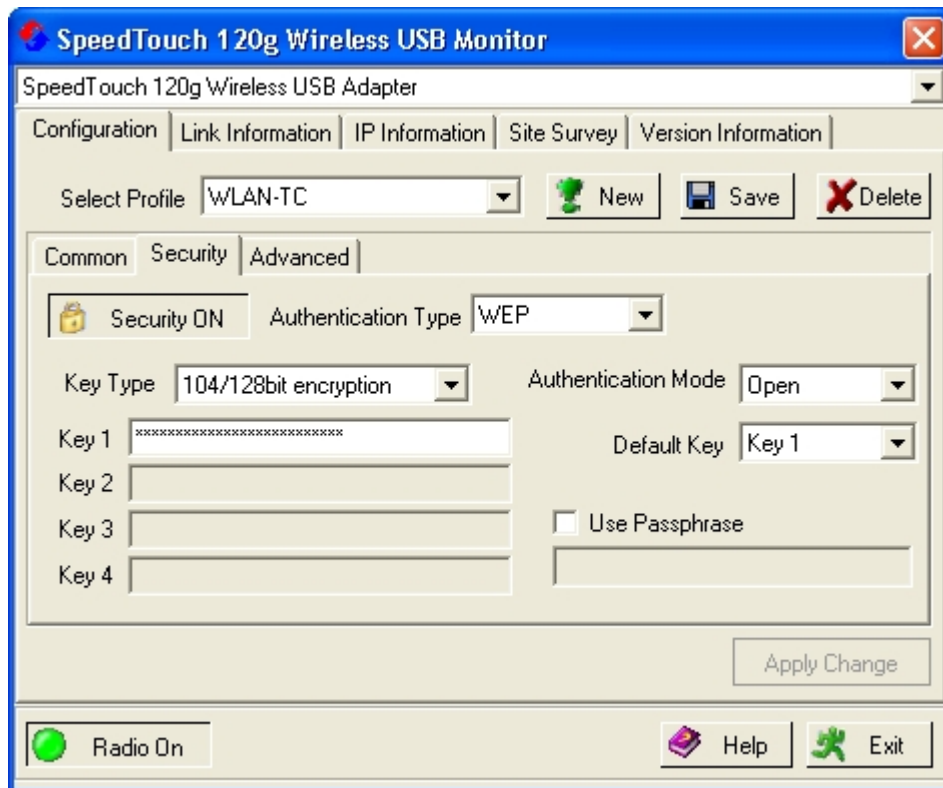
SpeedTouch 120g Wireless USB Monitor

SpeedTouch 120g Wireless USB Adapter

Configuration | Link Information | IP Information | Site Survey | Version Information

Select Profile WLAN-TC

New

Save

Delete

Common | Security | Advanced

Security ON

Authentication Type WEP

Key Type 104/128bit encryption

Authentication Mode Open

Key 1 **************************

Default Key Key 1

Key 2

Key 3

Use Passphrase

Key 4

Apply Change

Radio On

Help

Exit